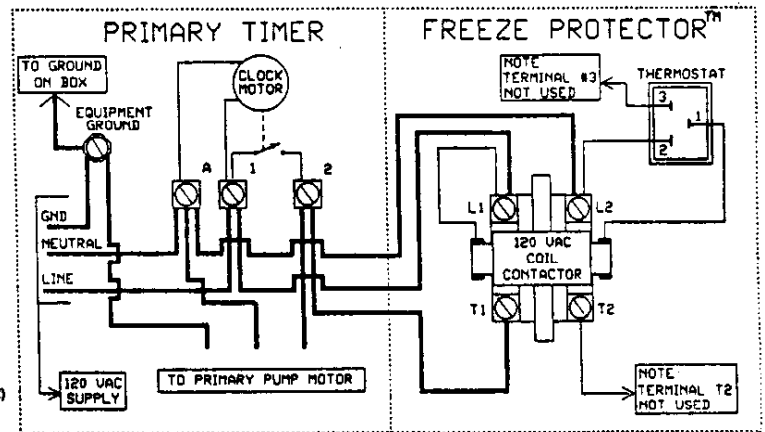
PRIMARY TIMER

FREEZE PROTECTOR™

TO GROUND ON BOX

EQUIPMENT GROUND

CLOCK MOTOR

A

1

2

GND

NEUTRAL

LINE

120 VAC SUPPLY

TO PRIMARY PUMP MOTOR

NOTE TERMINAL #3 NOT USED

THERMOSTAT

3

1

2

L1

L2

120 VAC COIL CONTACTOR

T1

T2

NOTE TERMINAL T2 NOT USED